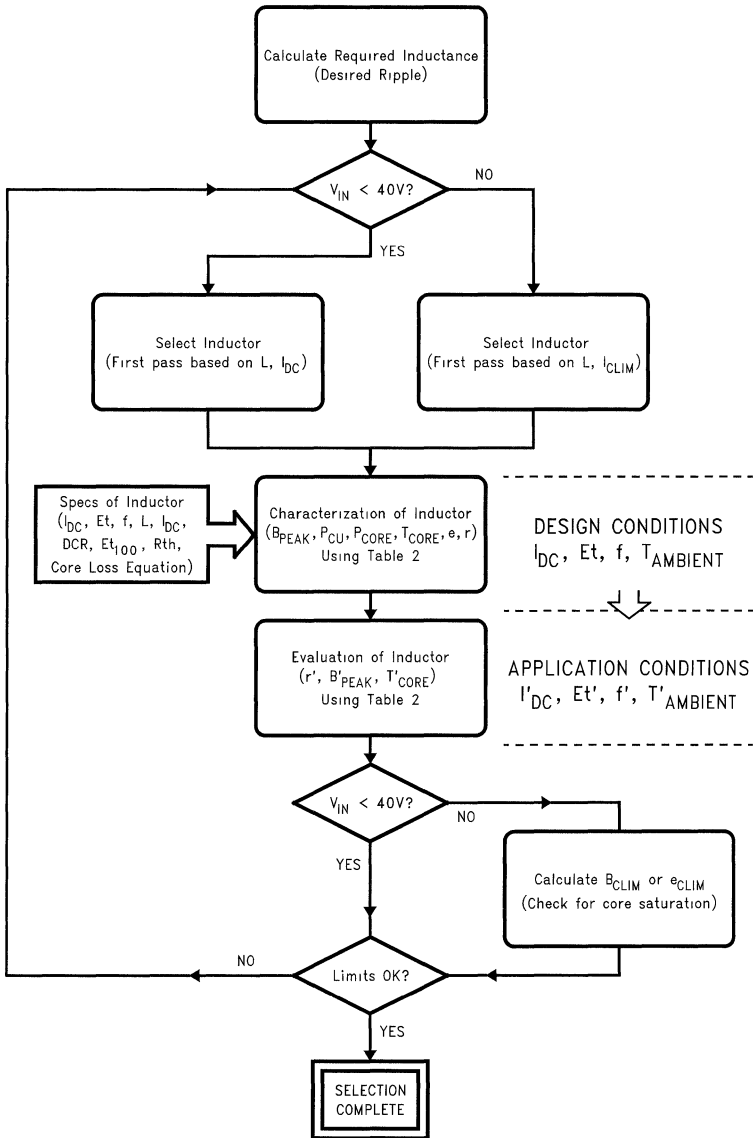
Calculate Required Inductance
(Desired Ripple)

$V_{IN}$ < 40V?

NO

YES

Select Inductor
(First pass based on L, $I_{DC}$)

Select Inductor
(First pass based on L, $I_{CLIM}$)

Specs of Inductor
($I_{DC}$, Et, f, L, $I_{DC}$, DCR, $Et_{100}$, Rth, Core Loss Equation)

Characterization of Inductor
($B_{PEAK}$, $P_{CU}$, $P_{CORE}$, $T_{CORE}$, e, r)
Using Table 2

DESIGN CONDITIONS
$I_{DC}$, Et, f, $T_{AMBIENT}$

Evaluation of Inductor
(r', $B'_{PEAK}$, $T'_{CORE}$)
Using Table 2

APPLICATION CONDITIONS
$I'_{DC}$, Et', f', $T'_{AMBIENT}$

$V_{IN}$ < 40V?

NO

YES

Calculate $B_{CLIM}$ or $e_{CLIM}$
(Check for core saturation)

NO

Limits OK?

YES

SELECTION
COMPLETE